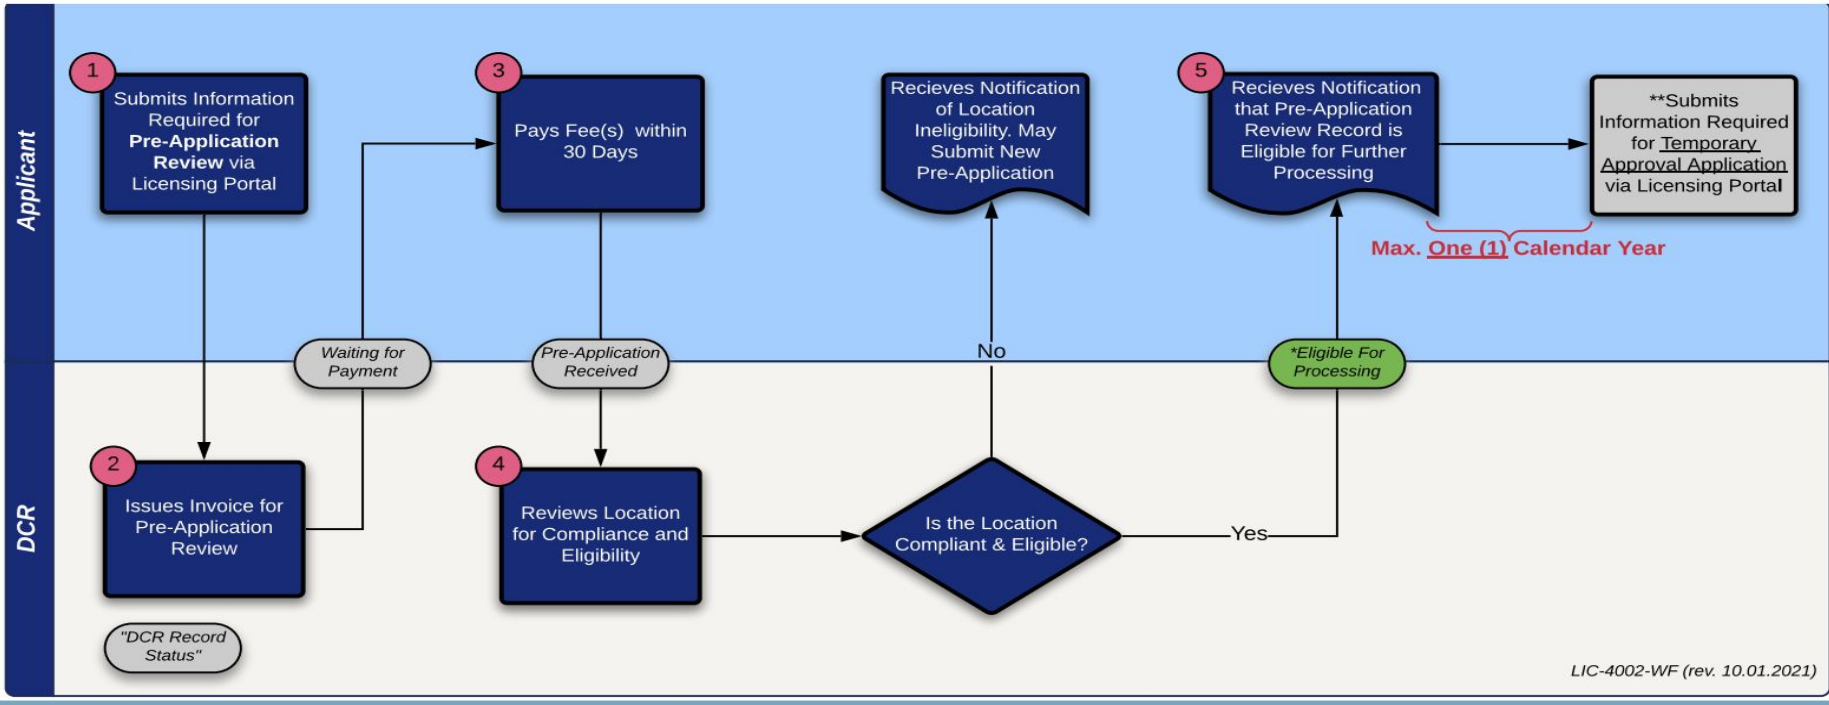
Applicant

1
Submits Information Required for **Pre-Application Review** via Licensing Portal

3
Pays Fee(s) within 30 Days

Recieves Notification of Location Ineligibility. May Submit New Pre-Application

5
Recieves Notification that Pre-Application Review Record is Eligible for Further Processing

**Submits Information Required for Temporary Approval Application via Licensing Portal

Max. One (1) Calendar Year

Waiting for Payment

Pre-Application Received

No

*Eligible For Processing

DCR

2
Issues Invoice for Pre-Application Review

4
Reviews Location for Compliance and Eligibility

Is the Location Compliant & Eligible?

Yes

"DCR Record Status"

LIC-4002-WF (rev. 10.01.2021)